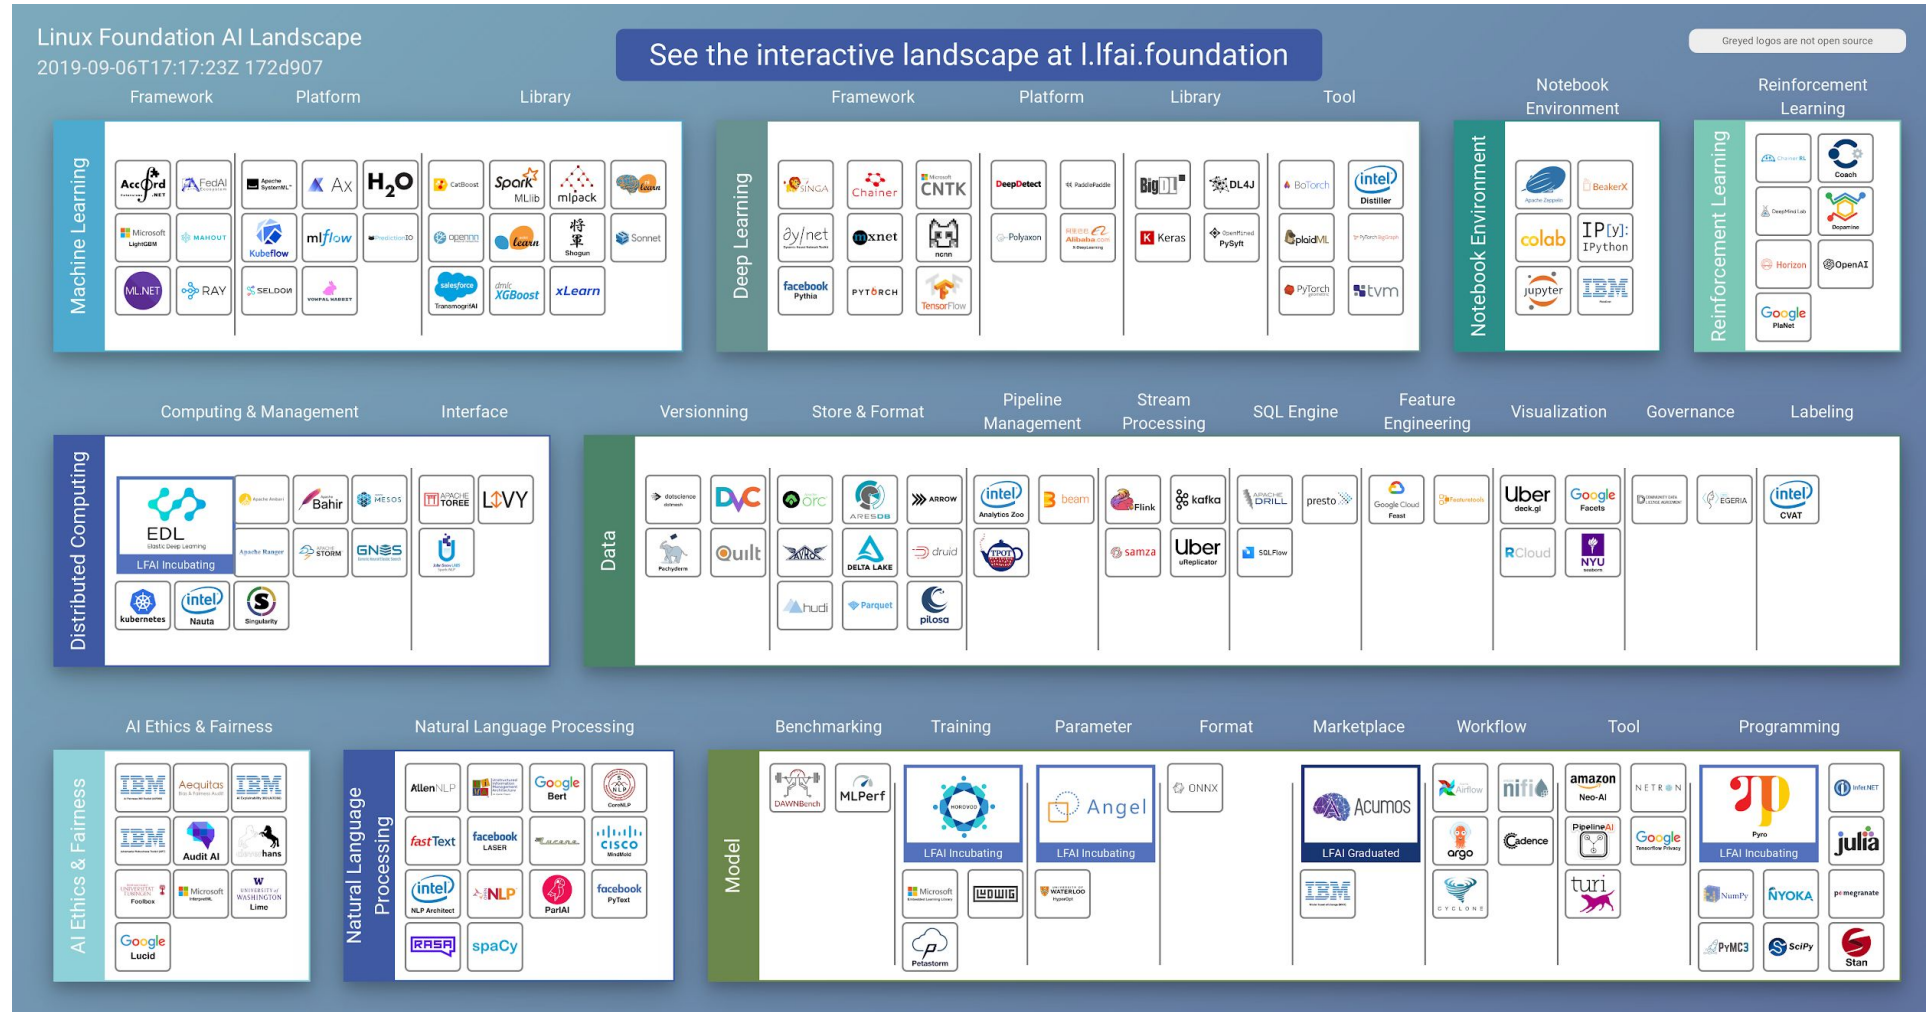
Linux Foundation AI Landscape
2019-09-06T17:17:23Z 172d907

See the interactive landscape at l.lfai.foundation

Greyed logos are not open source

Machine Learning

Framework Platform Library

Accord.NET FedAI Apache SystemML Ax H2O CatBoost Spark MLlib mlpack learn
Microsoft LightGBM MAHOUT Kubeflow mlflow PredictionIO openml learn Shogun Sonnet
ML.NET RAY SELDON salesforce TransmogrifAI XGBoost xLearn

Deep Learning

Framework Platform Library Tool

SINGA Chainer Microsoft CNTK DeepDetect PaddlePaddle BigDL DL4J BoTorch intel Distiller
dynet mxnet ncnn Polyaxon Alibaba Keras PySyft plaidML
facebook Pythia PYTORCH TensorFlow PyTorch tvm

Notebook Environment

Notebook Environment

BeakerX colab IPython jupyter IBM

Reinforcement Learning

Reinforcement Learning

Coach Dopamine Horizon OpenAI Google PlaNet

Distributed Computing

Computing & Management Interface

EDL Elastic Deep Learning LFAI Incubating Bahir MESOS TOREE LIVY Apache Ranger STORM GNES kubernetes intel Nauta Singularity

Data

Versionning Store & Format Pipeline Management Stream Processing SQL Engine Feature Engineering Visualization Governance Labeling

dotscience DVC orc ARESDB ARROW intel Analytics Zoo beam Flink kafka DRILL presto Google Cloud Feast Uber deck.gl Google Facets EGERIA intel CVAT
Pachyderm Quilt DELTA LAKE druid TPOT samza Uber uReplicator SQLFlow RCloud NYU
hudi Parquet pilosa

AI Ethics & Fairness

AI Ethics & Fairness

IBM Aequitas IBM IBM Audit AI hans Foolbox Microsoft InterpretML UNIVERSITY of WASHINGTON Lime Google Lucid

Natural Language Processing

Natural Language Processing

AllenNLP Google Bert CoreNLP fastText facebook LASER CISCO MindMeld intel NLP Architect NLP ParlAI facebook PyText RASA spaCy

Model

Benchmarking Training Parameter Format Marketplace Workflow Tool Programming

DAWNBench MLPerf HOROVOD LFAI Incubating Angel LFAI Incubating ONNX Acumos LFAI Graduated Airflow nifi amazon Neo-AI NETRON Pyro LFAI Incubating Infer.NET
Microsoft LUDWIG WATERLOO HyperOpt IBM argo Cadence PipelineAI Google Tensorflow Privacy julia
Petastorm CYCLONE turi NumPy NYOKA pomegranate PyMC3 SciPy Stan